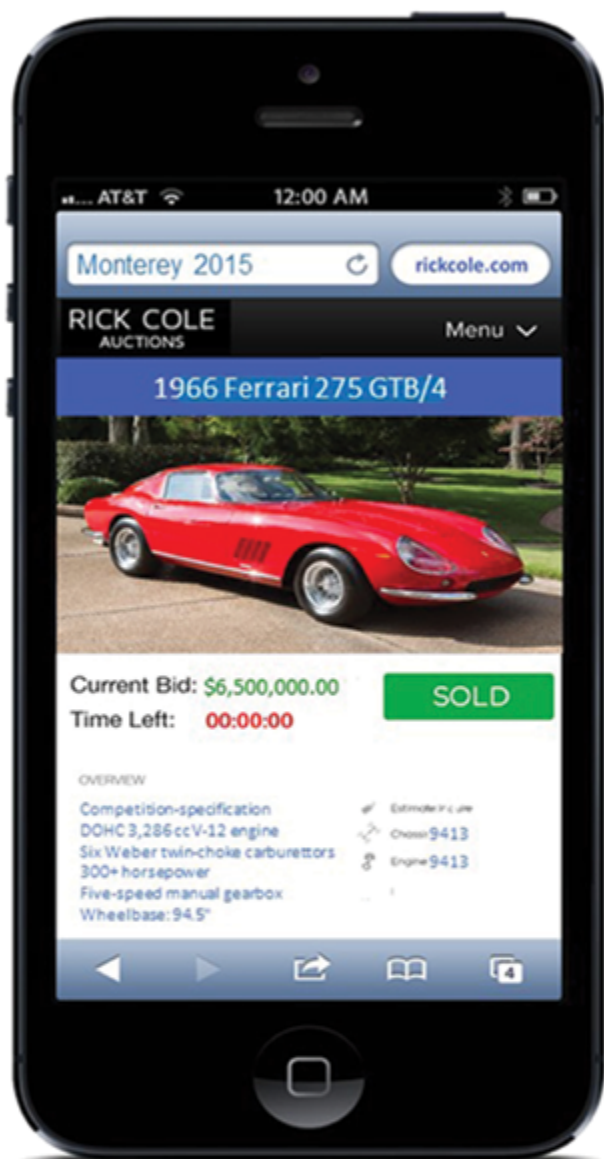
AT&T 12:00 AM

Monterey 2015

rickcole.com

RICK COLE
AUCTIONS

Menu

1966 Ferrari 275 GTB/4

Current Bid: $6,500,000.00
Time Left: 00:00:00

SOLD

OVERVIEW

Competition-specification
DOHC 3,286 cc V-12 engine
Six Weber twin-choke carburettors
300+ horsepower
Five-speed manual gearbox
Wheelbase: 94.5"

Estimate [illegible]
Chassis 9413
Engine 9413

4